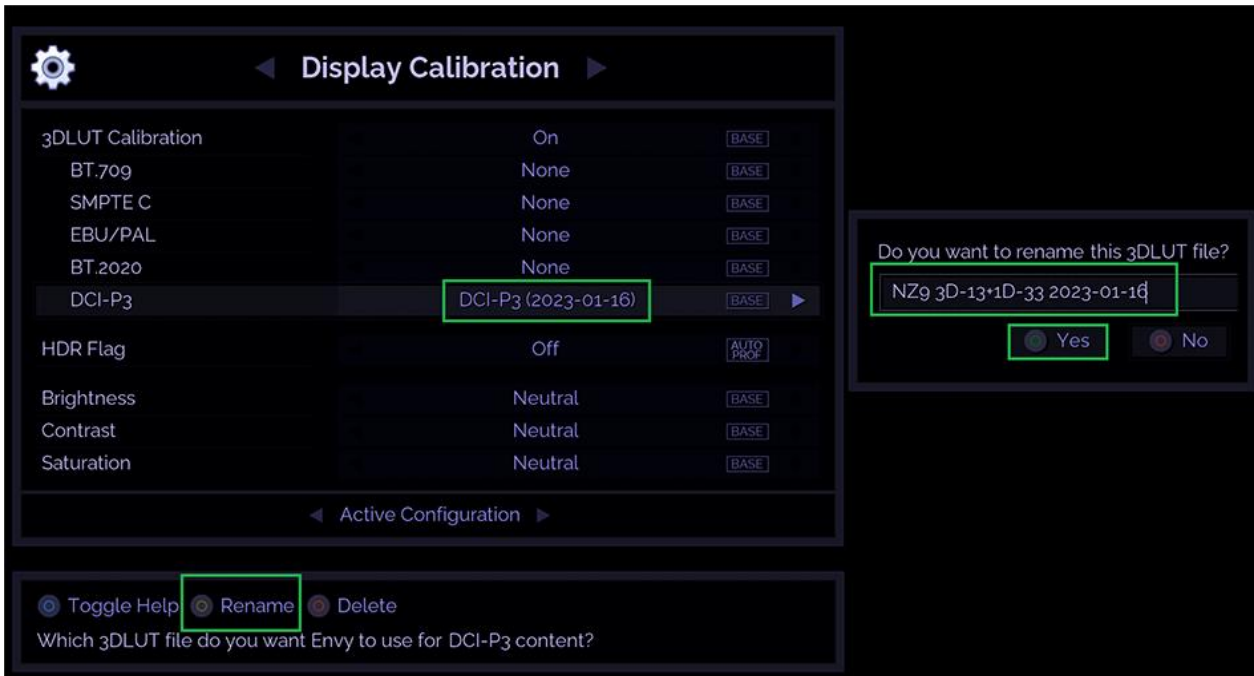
Display Calibration

| | | |
|---|---|---|
| 3DLUT Calibration | On | BASE |
| BT.709 | None | BASE |
| SMPTE C | None | BASE |
| EBU/PAL | None | BASE |
| BT.2020 | None | BASE |
| DCI-P3 | DCI-P3 (2023-01-16) | BASE |
| HDR Flag | Off | AUTO PROF |
| Brightness | Neutral | BASE |
| Contrast | Neutral | BASE |
| Saturation | Neutral | BASE |

Active Configuration

Toggle Help Rename Delete
Which 3DLUT file do you want Envy to use for DCI-P3 content?

Do you want to rename this 3DLUT file?
NZ9 3D-13+1D-33 2023-01-16
Yes No